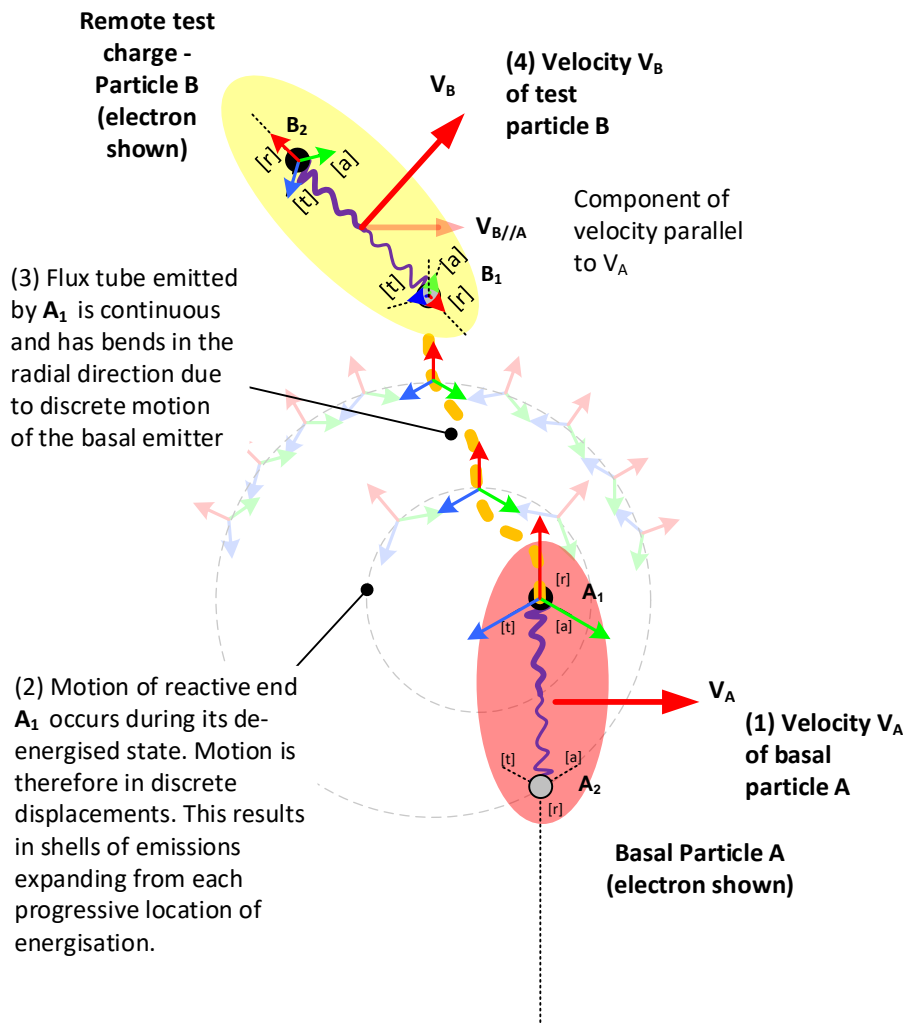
Remote test charge - Particle B (electron shown)

$V_B$

(4) Velocity $V_B$ of test particle B

$B_2$

[r]

[a]

[t]

$V_{B//A}$

Component of velocity parallel to $V_A$

[a]

[t]

$B_1$

[r]

(3) Flux tube emitted by $A_1$ is continuous and has bends in the radial direction due to discrete motion of the basal emitter

[r]

$A_1$

[t]

[a]

(2) Motion of reactive end $A_1$ occurs during its de-energised state. Motion is therefore in discrete displacements. This results in shells of emissions expanding from each progressive location of energisation.

$V_A$

(1) Velocity $V_A$ of basal particle A

[t]

[a]

$A_2$

[r]

Basal Particle A (electron shown)